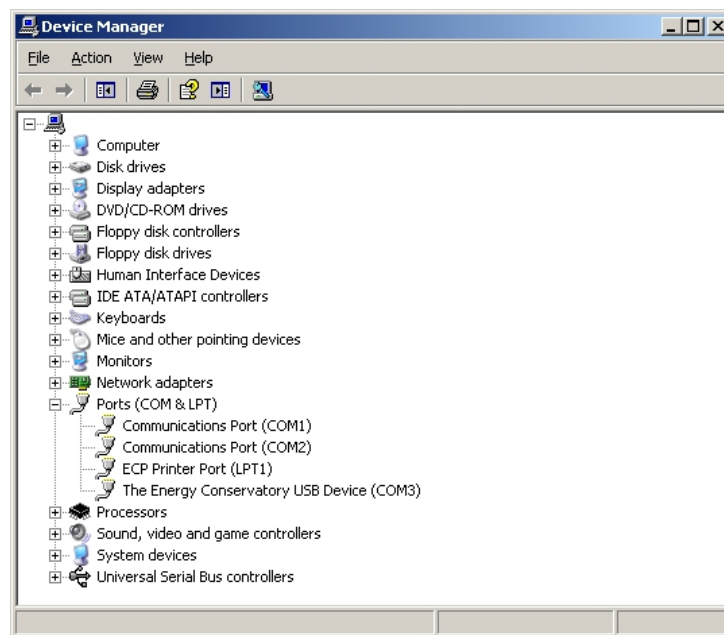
Device Manager

File Action View Help

Computer
Disk drives
Display adapters
DVD/CD-ROM drives
Floppy disk controllers
Floppy disk drives
Human Interface Devices
IDE ATA/ATAPI controllers
Keyboards
Mice and other pointing devices
Monitors
Network adapters
Ports (COM & LPT)
Communications Port (COM1)
Communications Port (COM2)
ECP Printer Port (LPT1)
The Energy Conservatory USB Device (COM3)
Processors
Sound, video and game controllers
System devices
Universal Serial Bus controllers